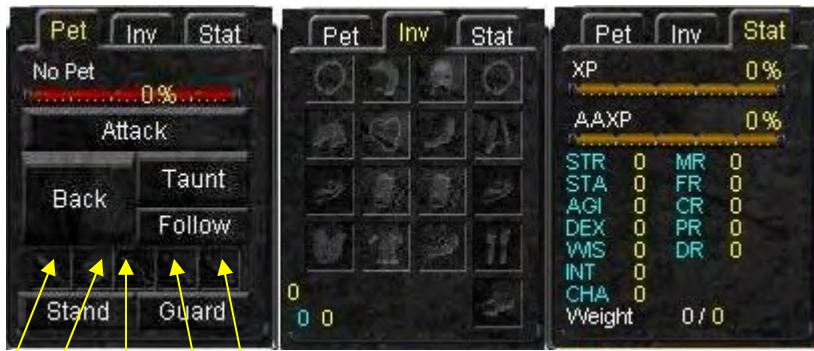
Pet Inv Stat

No Pet

0%

Attack

Back

Taunt

Follow

Stand

Guard

Pet Inv Stat

0

0 0

Pet Inv Stat

XP 0%

AAXP 0%

| STR | 0 | MR | 0 |
|---|---|---|---|
| STA | 0 | FR | 0 |
| AGI | 0 | CR | 0 |
| DEX | 0 | PR | 0 |
| WIS | 0 | DR | 0 |
| INT | 0 | | |
| CHA | 0 | | |

Weight 0 / 0